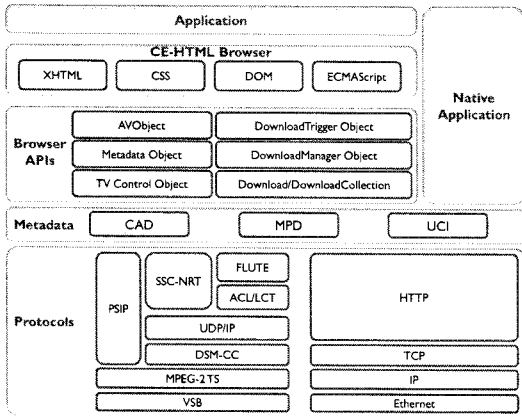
Application

CE-HTML Browser

XHTML

CSS

DOM

ECMAScript

Native Application

Browser APIs

AVObject

DownloadTrigger Object

Metadata Object

DownloadManager Object

TV Control Object

Download/DownloadCollection

Metadata

CAD

MPD

UCI

Protocols

PSIP

SSC-NRT

FLUTE

ACL/LCT

UDP/IP

DSM-CC

MPEG-2 TS

VSB

HTTP

TCP

IP

Ethernet